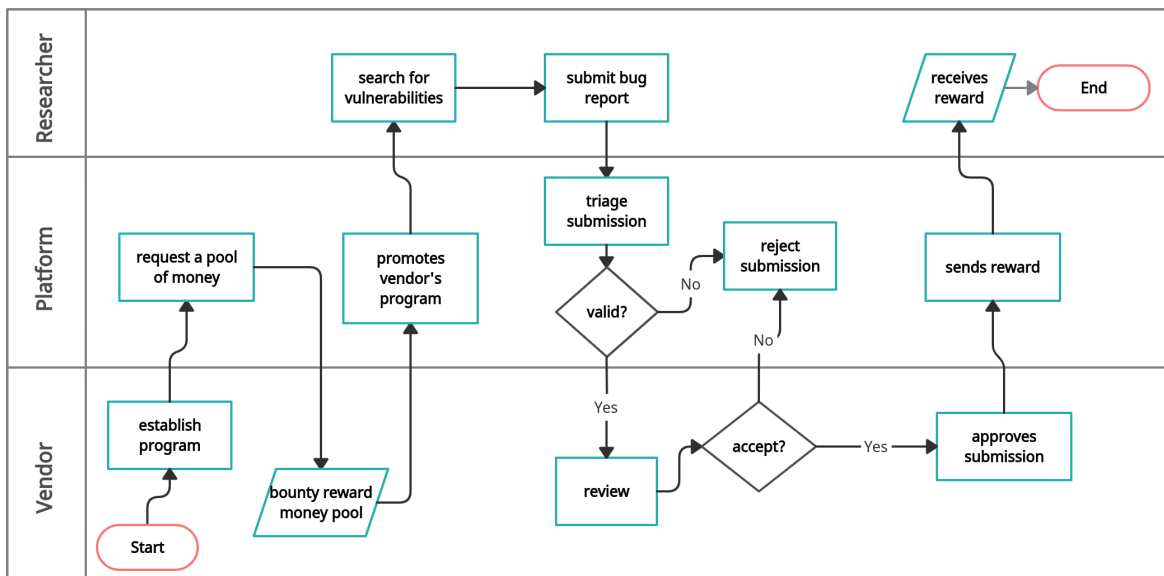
Researcher

search for vulnerabilities

submit bug report

receives reward

End

Platform

request a pool of money

promotes vendor's program

triage submission

reject submission

No

valid?

sends reward

No

Vendor

Yes

establish program

accept?

Yes

approves submission

bounty reward money pool

review

Start